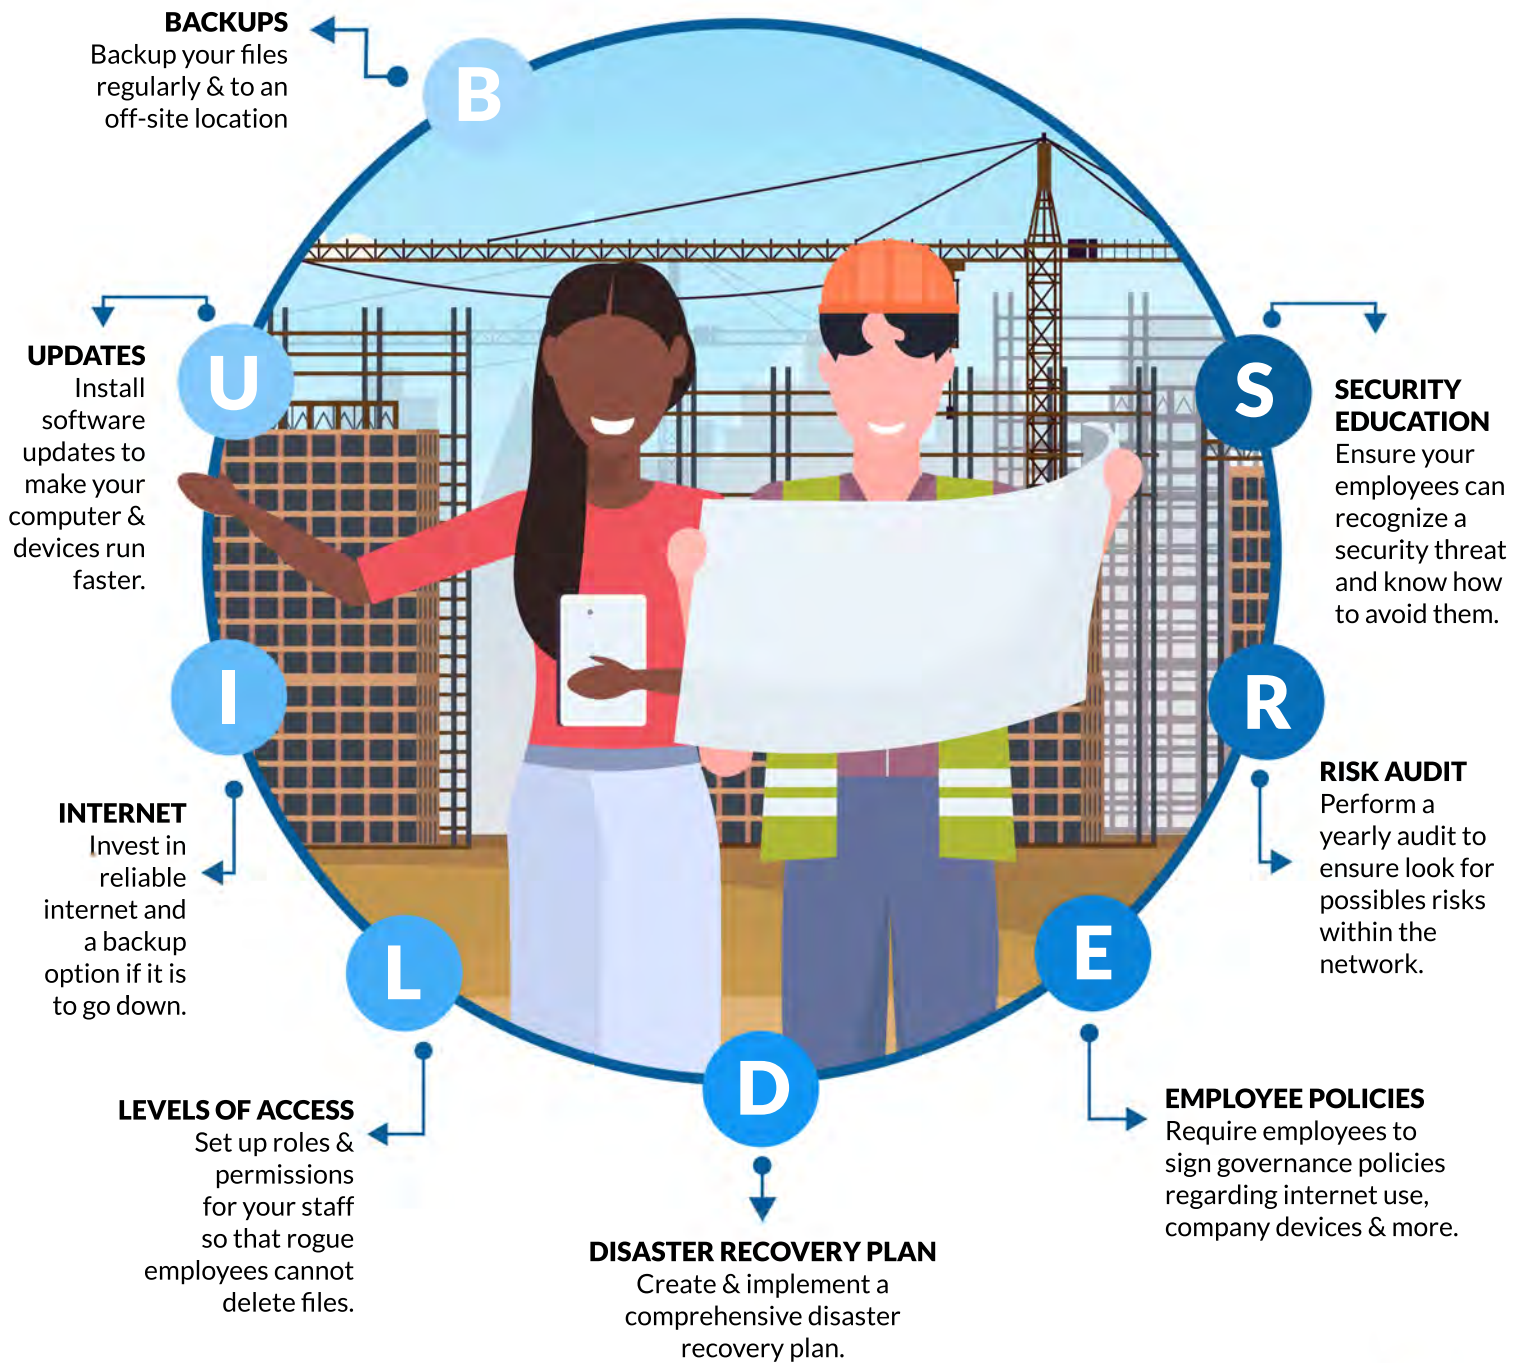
BACKUPS
Backup your files regularly & to an off-site location

B

UPDATES
Install software updates to make your computer & devices run faster.

U

I

INTERNET
Invest in reliable internet and a backup option if it is to go down.

L

LEVELS OF ACCESS
Set up roles & permissions for your staff so that rogue employees cannot delete files.

D

DISASTER RECOVERY PLAN
Create & implement a comprehensive disaster recovery plan.

S

SECURITY EDUCATION
Ensure your employees can recognize a security threat and know how to avoid them.

R

RISK AUDIT
Perform a yearly audit to ensure look for possibles risks within the network.

E

EMPLOYEE POLICIES
Require employees to sign governance policies regarding internet use, company devices & more.